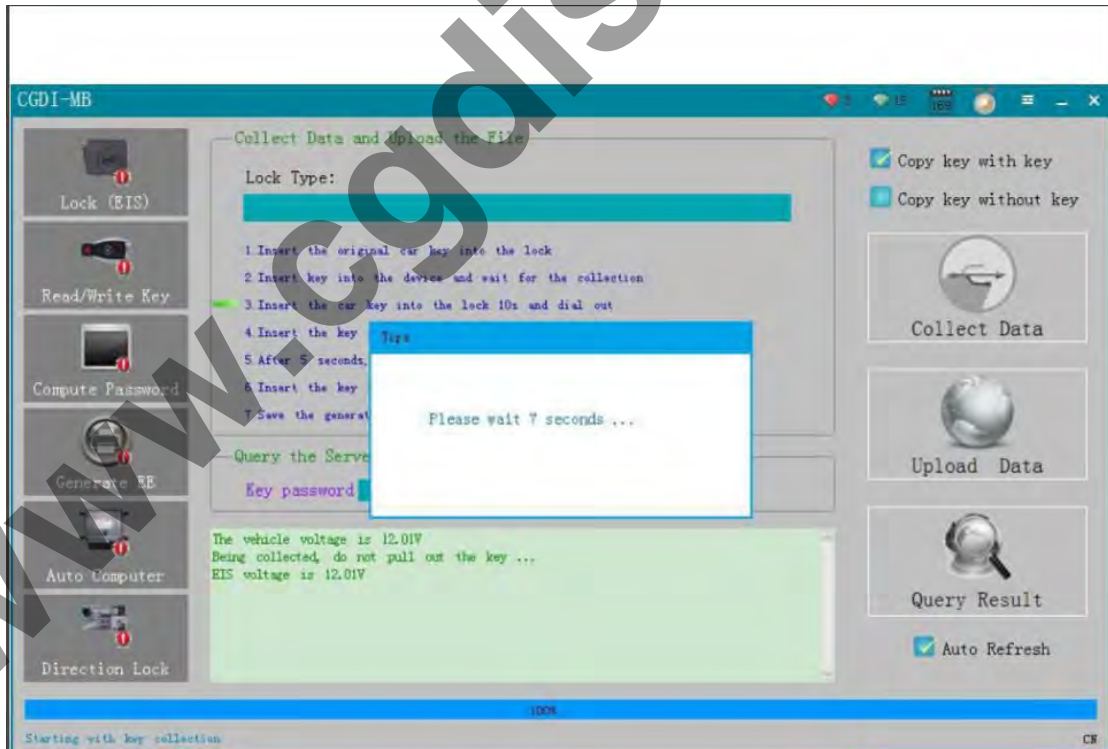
CGDI-MB

Lock (EIS)

Read/Write Key

Compute Password

Generate EB

Auto Computer

Direction Lock

Collect Data and Upload the File

Lock Type:

1 Insert the original car key into the lock
2 Insert key into the device and wait for the collection
3 Insert the car key into the lock 10s and dial out
4 Insert the key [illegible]
5 After 5 seconds, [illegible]
6 Insert the key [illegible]
7 Save the generat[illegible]

Tips

Please wait 7 seconds ...

Query the Serve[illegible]

Key password

The vehicle voltage is 12.01V
Being collected, do not pull out the key ...
EIS voltage is 12.01V

Copy key with key
Copy key without key

Collect Data

Upload Data

Query Result

Auto Refresh

100%

Starting with key collection

CN

www.cgdis